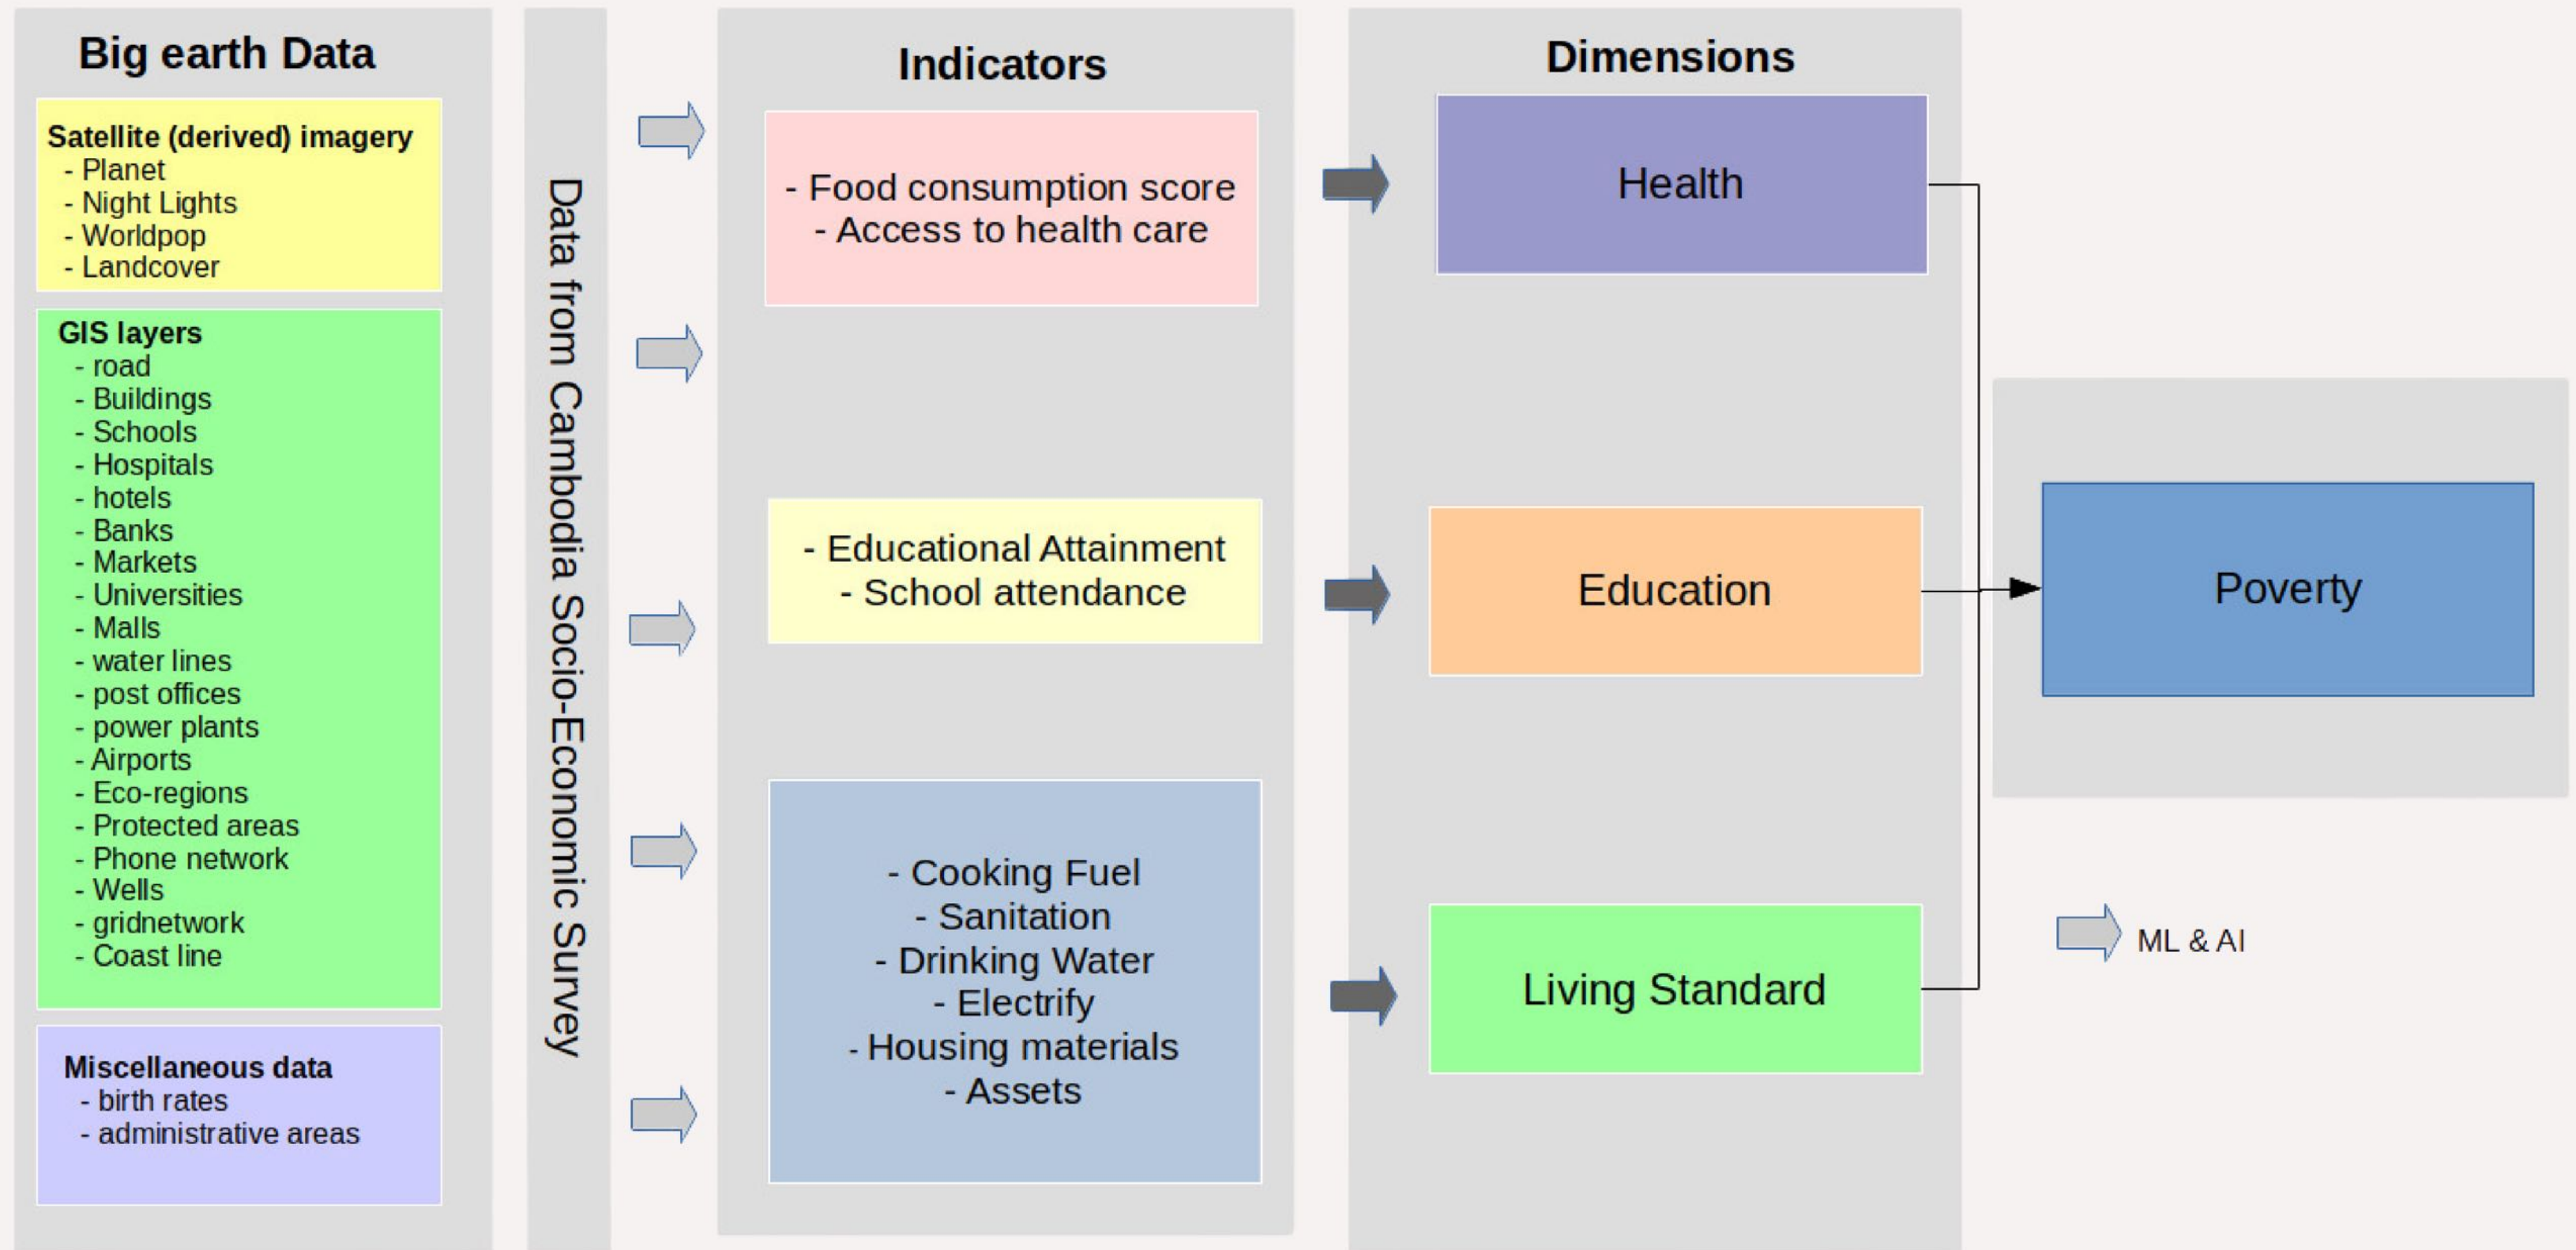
Big earth Data

Satellite (derived) imagery
- Planet
- Night Lights
- Worldpop
- Landcover

GIS layers
- road
- Buildings
- Schools
- Hospitals
- hotels
- Banks
- Markets
- Universities
- Malls
- water lines
- post offices
- power plants
- Airports
- Eco-regions
- Protected areas
- Phone network
- Wells
- gridnetwork
- Coast line

Miscellaneous data
- birth rates
- administrative areas

Data from Cambodia Socio-Economic Survey

Indicators

- Food consumption score
- Access to health care

- Educational Attainment
- School attendance

- Cooking Fuel
- Sanitation
- Drinking Water
- Electrify
- Housing materials
- Assets

Dimensions

Health

Education

Living Standard

Poverty

ML & AI